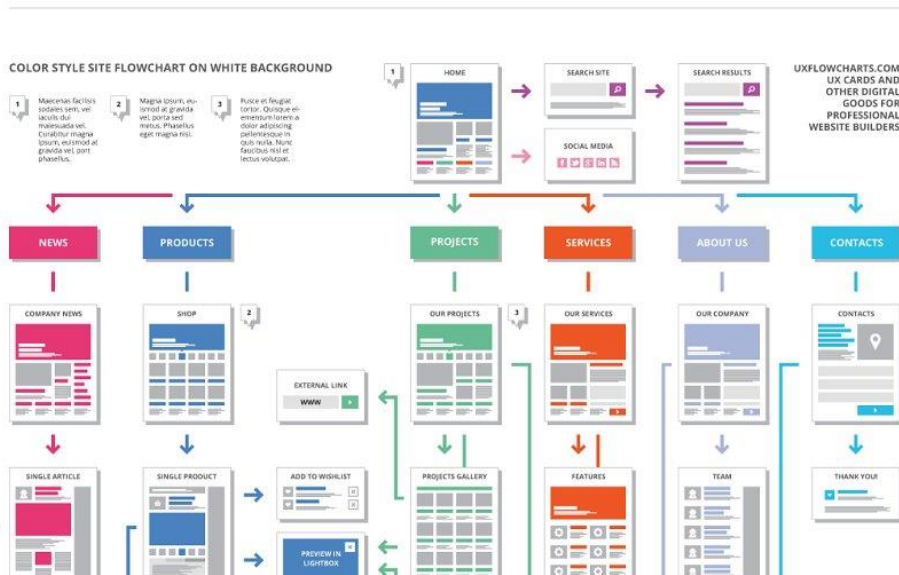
COLOR STYLE SITE FLOWCHART ON WHITE BACKGROUND

1 Maecenas facilisis sodales sem, vel iaculis dui malesuada vel. Curabitur magna ipsum, euismod at gravida vel, port phasellus.

2 Magna ipsum, euismod at gravida vel, porta sed metus. Phasellus egat magna nisi.

3 Fusce et feugiat tortor. Quisque elementum lorem a dolor adipiscing pellentesque in quis nulla. Nunc facilisis nisl et lectus volutpat.

1 HOME

SEARCH SITE

SEARCH RESULTS

SOCIAL MEDIA

UXFLOWCHARTS.COM UX CARDS AND OTHER DIGITAL GOODS FOR PROFESSIONAL WEBSITE BUILDERS

NEWS

PRODUCTS

PROJECTS

SERVICES

ABOUT US

CONTACTS

COMPANY NEWS

SHOP

2

OUR PROJECTS

3

OUR SERVICES

OUR COMPANY

CONTACTS

EXTERNAL LINK

WWW

SINGLE ARTICLE

SINGLE PRODUCT

ADD TO WISHLIST

PROJECTS GALLERY

FEATURES

TEAM

THANK YOU!

PREVIEW IN LIGHTBOX